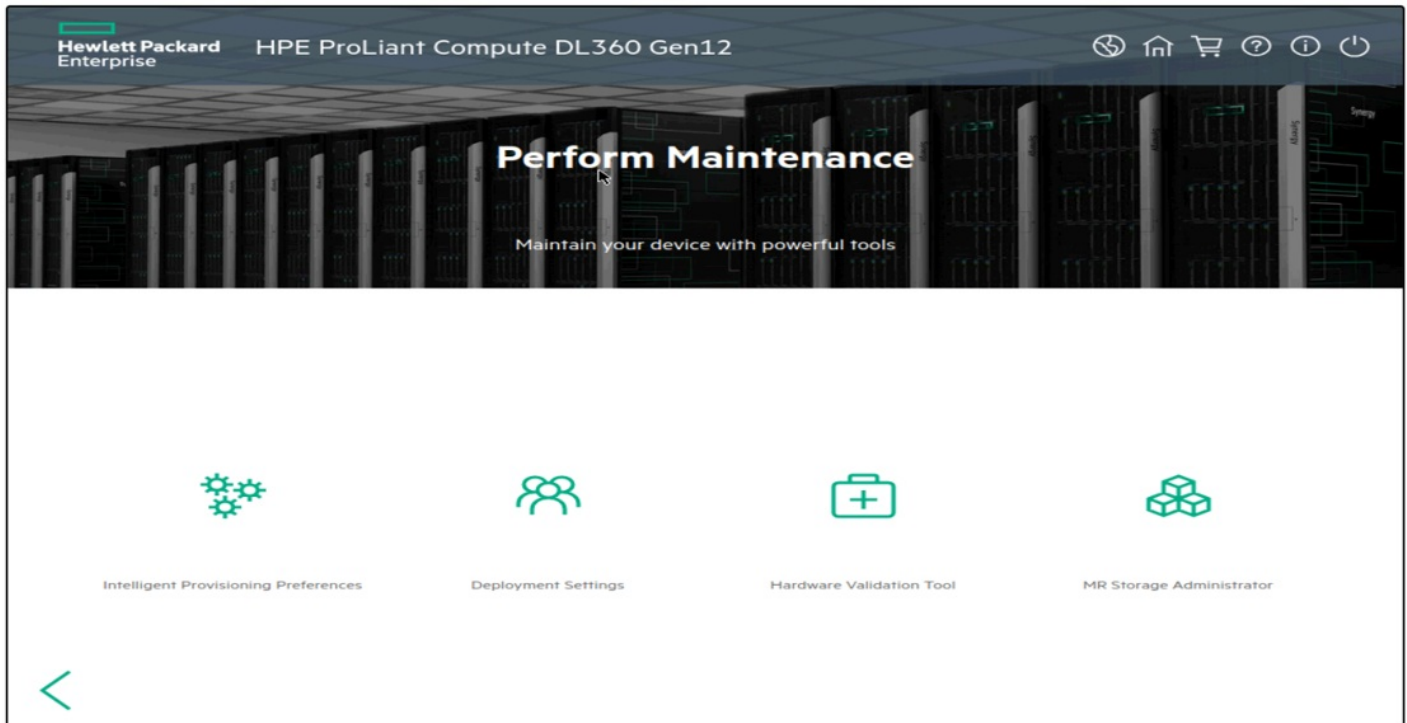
Hewlett Packard Enterprise

HPE ProLiant Compute DL360 Gen12

Perform Maintenance

Maintain your device with powerful tools

Intelligent Provisioning Preferences

Deployment Settings

Hardware Validation Tool

MR Storage Administrator